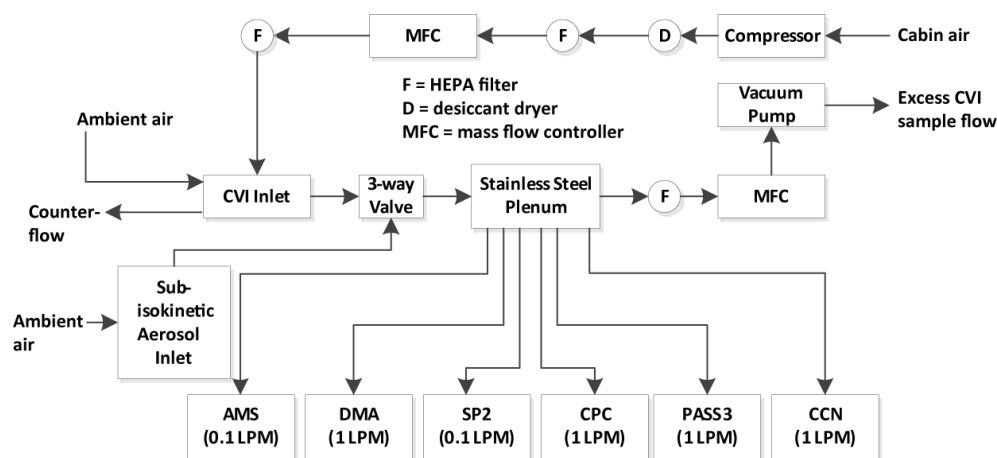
F

MFC

F

D

Compressor

Cabin air

F = HEPA filter
D = desiccant dryer
MFC = mass flow controller

Vacuum Pump

Excess CVI sample flow

Ambient air

CVI Inlet

3-way Valve

Stainless Steel Plenum

F

MFC

Counter-flow

Ambient air

Sub-isokinetic Aerosol Inlet

AMS (0.1 LPM)

DMA (1 LPM)

SP2 (0.1 LPM)

CPC (1 LPM)

PASS3 (1 LPM)

CCN (1 LPM)